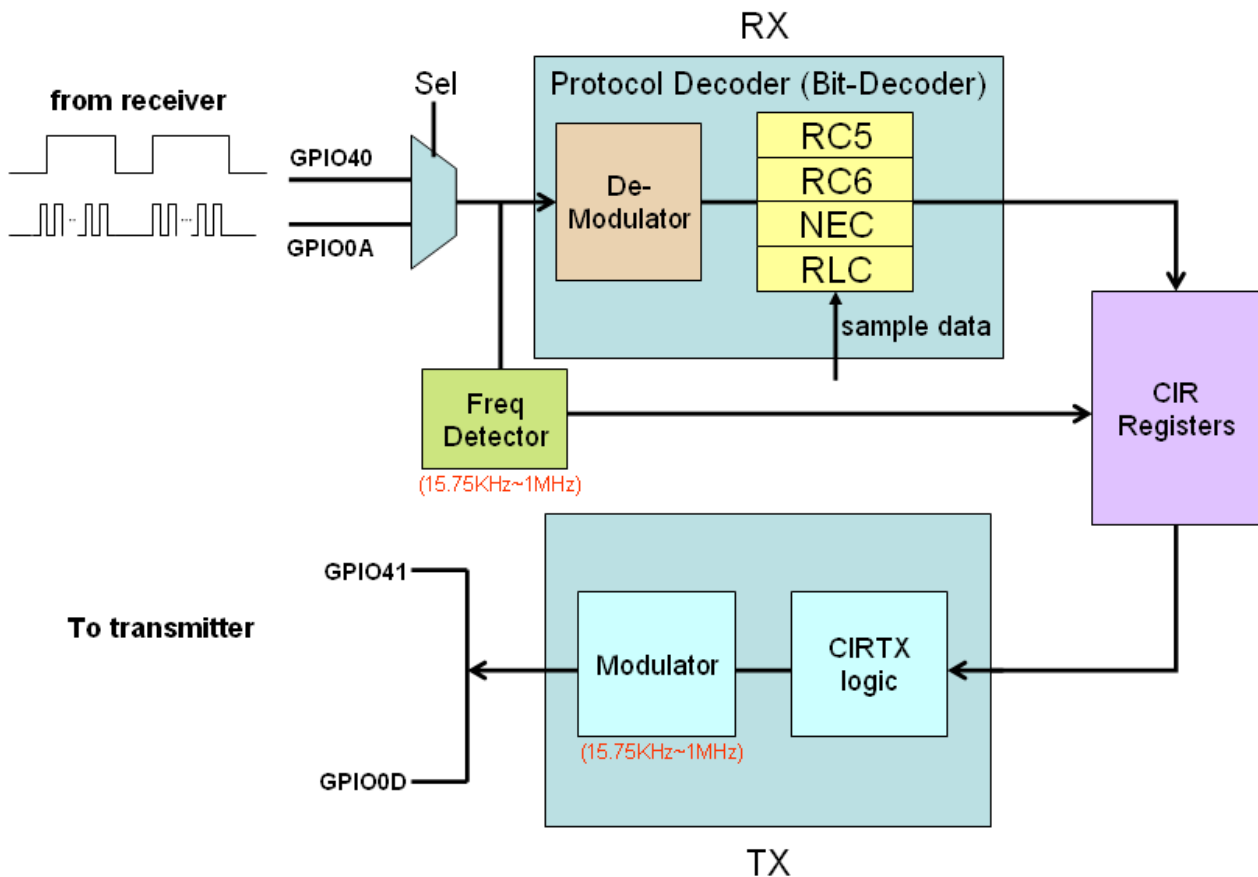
RX

from receiver

Sel

GPIO40

GPIO0A

Protocol Decoder (Bit-Decoder)

De-Modulator

RC5

RC6

NEC

RLC

sample data

Freq Detector

(15.75KHz~1MHz)

CIR Registers

GPIO41

To transmitter

GPIO0D

Modulator

(15.75KHz~1MHz)

CIRTX logic

TX